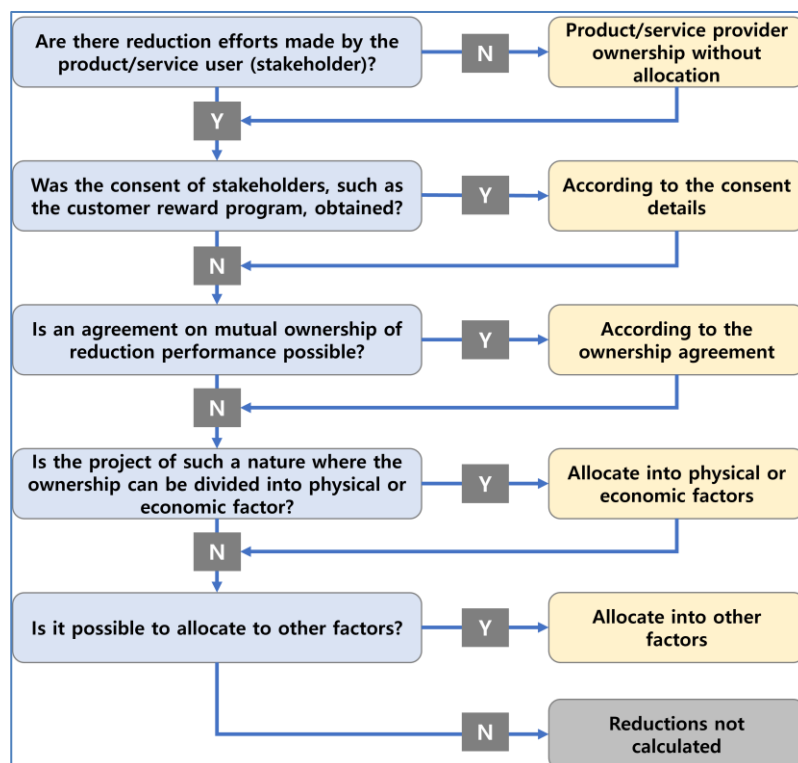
Are there reduction efforts made by the product/service user (stakeholder)?

N

Product/service provider ownership without allocation

Y

Was the consent of stakeholders, such as the customer reward program, obtained?

Y

According to the consent details

N

Is an agreement on mutual ownership of reduction performance possible?

Y

According to the ownership agreement

N

Is the project of such a nature where the ownership can be divided into physical or economic factor?

Y

Allocate into physical or economic factors

N

Is it possible to allocate to other factors?

Y

Allocate into other factors

N

Reductions not calculated